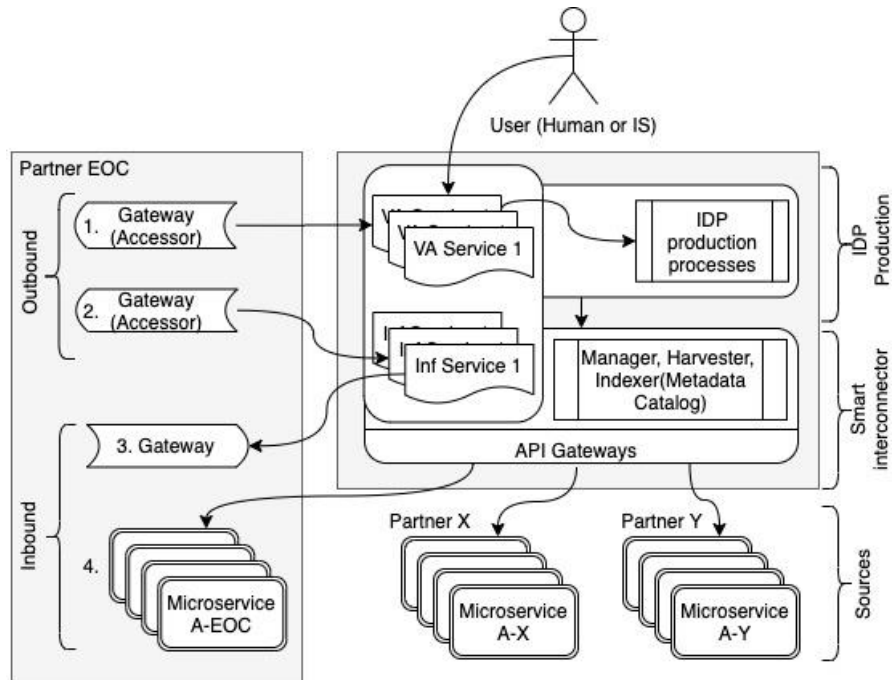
User (Human or IS)

Partner EOC

Outbound

1. Gateway (Accessor)

2. Gateway (Accessor)

Inbound

3. Gateway

4.

Microservice A-EOC

VA Service 1

IDP production processes

IDP Production

Inf Service 1

Manager, Harvester, Indexer(Metadata Catalog)

Smart interconnector

API Gateways

Partner X

Microservice A-X

Partner Y

Microservice A-Y

Sources